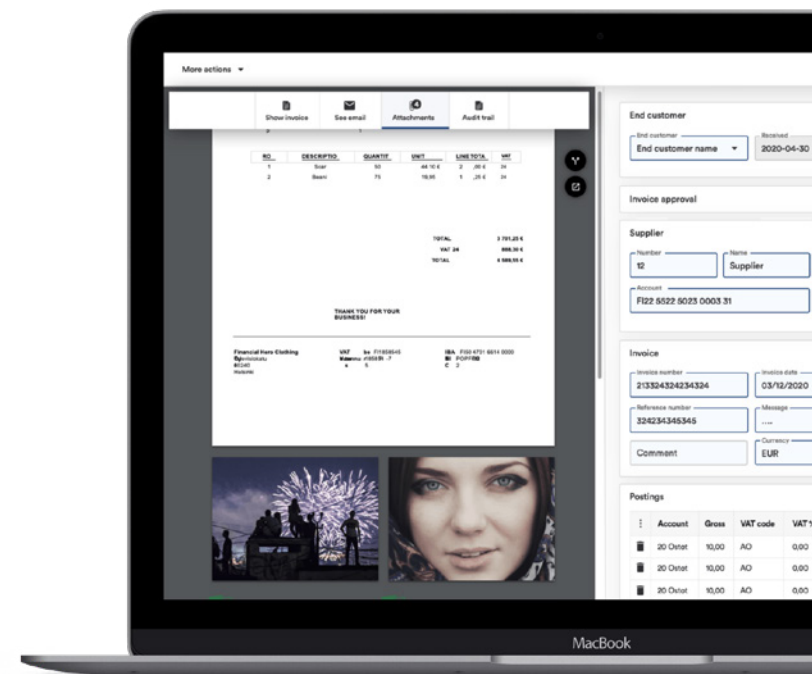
More actions ▾

Show invoice | See email | Attachments | Audit trail

| RO | DESCRIPTIO | QUANTIT | UNIT | LINE TOTA | VAT |
|---|---|---|---|---|---|
| 1 | Suar | 50 | 44,10 € | 2 ,00 € | 24 |
| 2 | Beani | 75 | 19,95 | 1 ,25 € | 24 |

TOTAL 3 701,25 €
VAT 24 888,30 €
TOTAL 4 589,55 €

THANK YOU FOR YOUR BUSINESS!

Financial Hero Clothing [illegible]

End customer

End customer
End customer name ▾

Received
2020-04-30

Invoice approval

Supplier

Number
12

Name
Supplier

Account
FI22 5522 5023 0003 31

Invoice

Invoice number
213324324234324

Invoice date
03/12/2020

Reference number
324234345345

Message
....

Comment

Currency
EUR

Postings

| ⋮ | Account | Gross | VAT code | VAT |
|---|---|---|---|---|
| 🗑 | 20 Ostot | 10,00 | AO | 0,00 |
| 🗑 | 20 Ostot | 10,00 | AO | 0,00 |
| 🗑 | 20 Ostot | 10,00 | AO | 0,00 |

MacBook